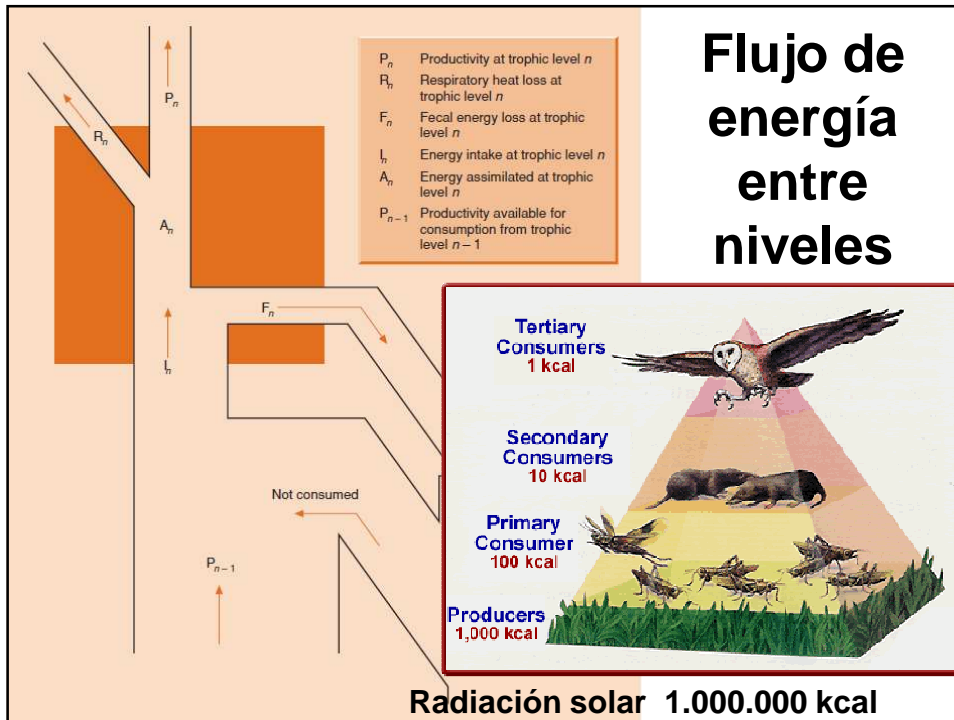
$P_n$

$R_n$

$A_n$

$F_n$

$I_n$

Not consumed

$P_{n-1}$

| | |
|---|---|
| $P_n$ | Productivity at trophic level $n$ |
| $R_n$ | Respiratory heat loss at trophic level $n$ |
| $F_n$ | Fecal energy loss at trophic level $n$ |
| $I_n$ | Energy intake at trophic level $n$ |
| $A_n$ | Energy assimilated at trophic level $n$ |
| $P_{n-1}$ | Productivity available for consumption from trophic level $n-1$ |

Flujo de energía entre niveles

Tertiary Consumers
1 kcal

Secondary Consumers
10 kcal

Primary Consumer
100 kcal

Producers
1,000 kcal

Radiación solar 1.000.000 kcal